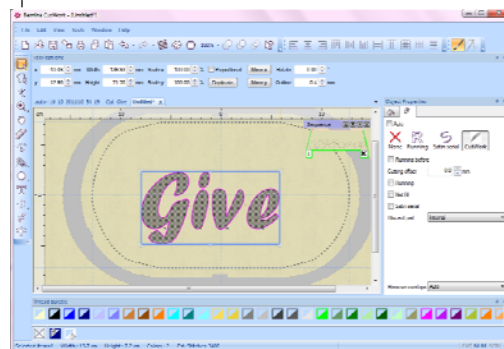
Bernina CutWork - [Untitled]
File Edit View Tools Window Help
Give
Sequence
Object Properties
None Running Satin serial CutWork
Remove before
Cutting offset
Running
Auto fill
Satin serial
Pull
Thread palette